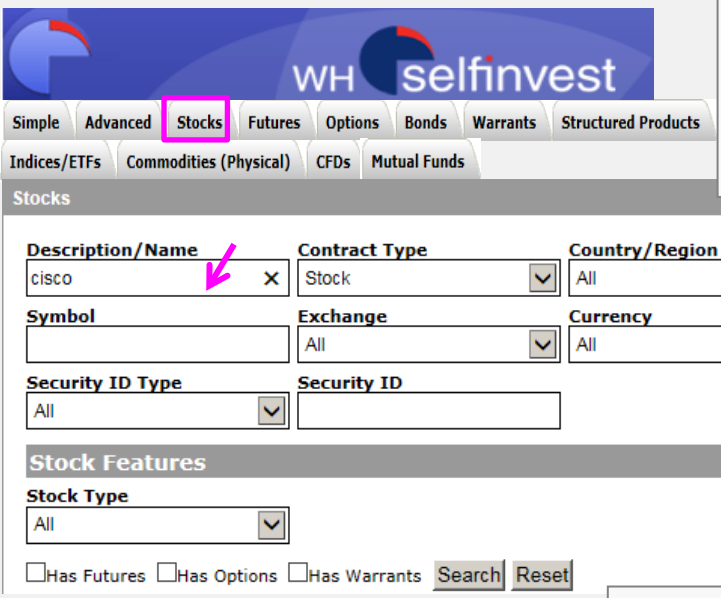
WH selfinvest

Simple | Advanced | Stocks | Futures | Options | Bonds | Warrants | Structured Products
Indices/ETFs | Commodities (Physical) | CFDs | Mutual Funds

Stocks

Description/Name
cisco ×

Contract Type
Stock

Country/Region
All

Symbol

Exchange
All

Currency
All

Security ID Type
All

Security ID

Stock Features

Stock Type
All

Has Futures
Has Options
Has Warrants
Search
Reset